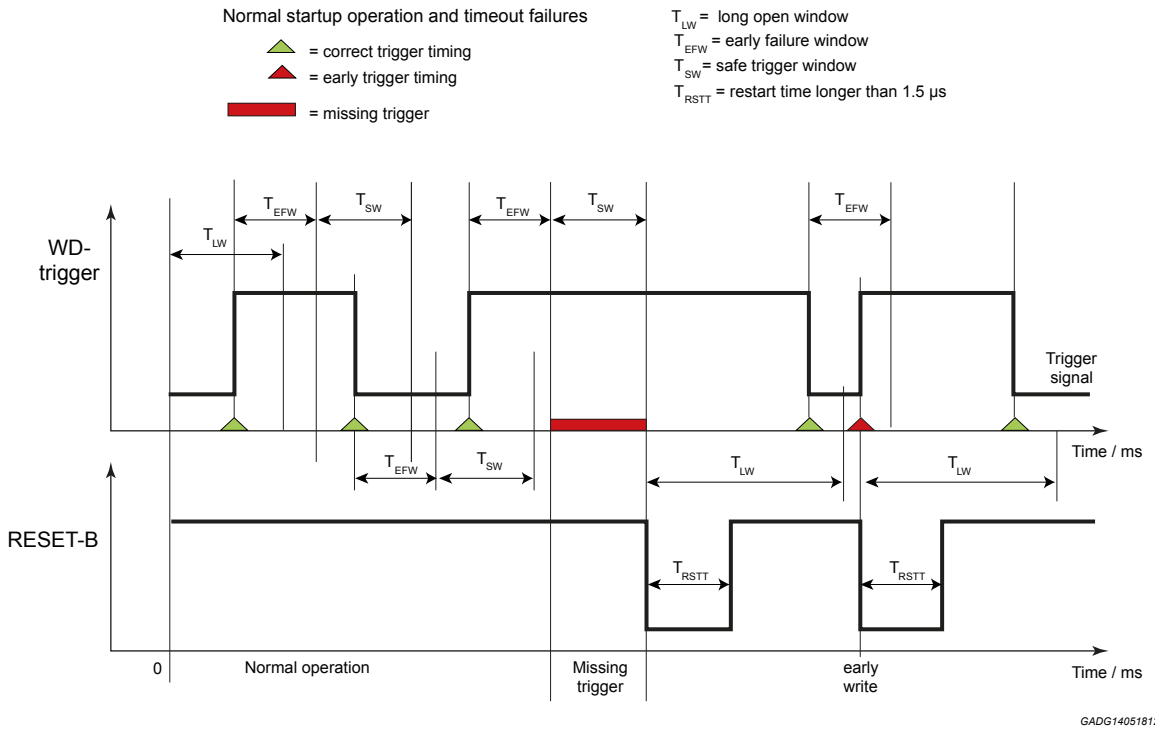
Normal startup operation and timeout failures

= correct trigger timing

= early trigger timing

= missing trigger

$T_{LW}$ = long open window

$T_{EFW}$ = early failure window

$T_{SW}$ = safe trigger window

$T_{RSTT}$ = restart time longer than 1.5 µs

WD-trigger

$T_{LW}$

$T_{EFW}$

$T_{SW}$

$T_{EFW}$

$T_{SW}$

$T_{EFW}$

Trigger signal

Time / ms

$T_{EFW}$

$T_{SW}$

$T_{LW}$

$T_{LW}$

RESET-B

$T_{RSTT}$

$T_{RSTT}$

0

Normal operation

Missing trigger

early write

Time / ms

GADG1405181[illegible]